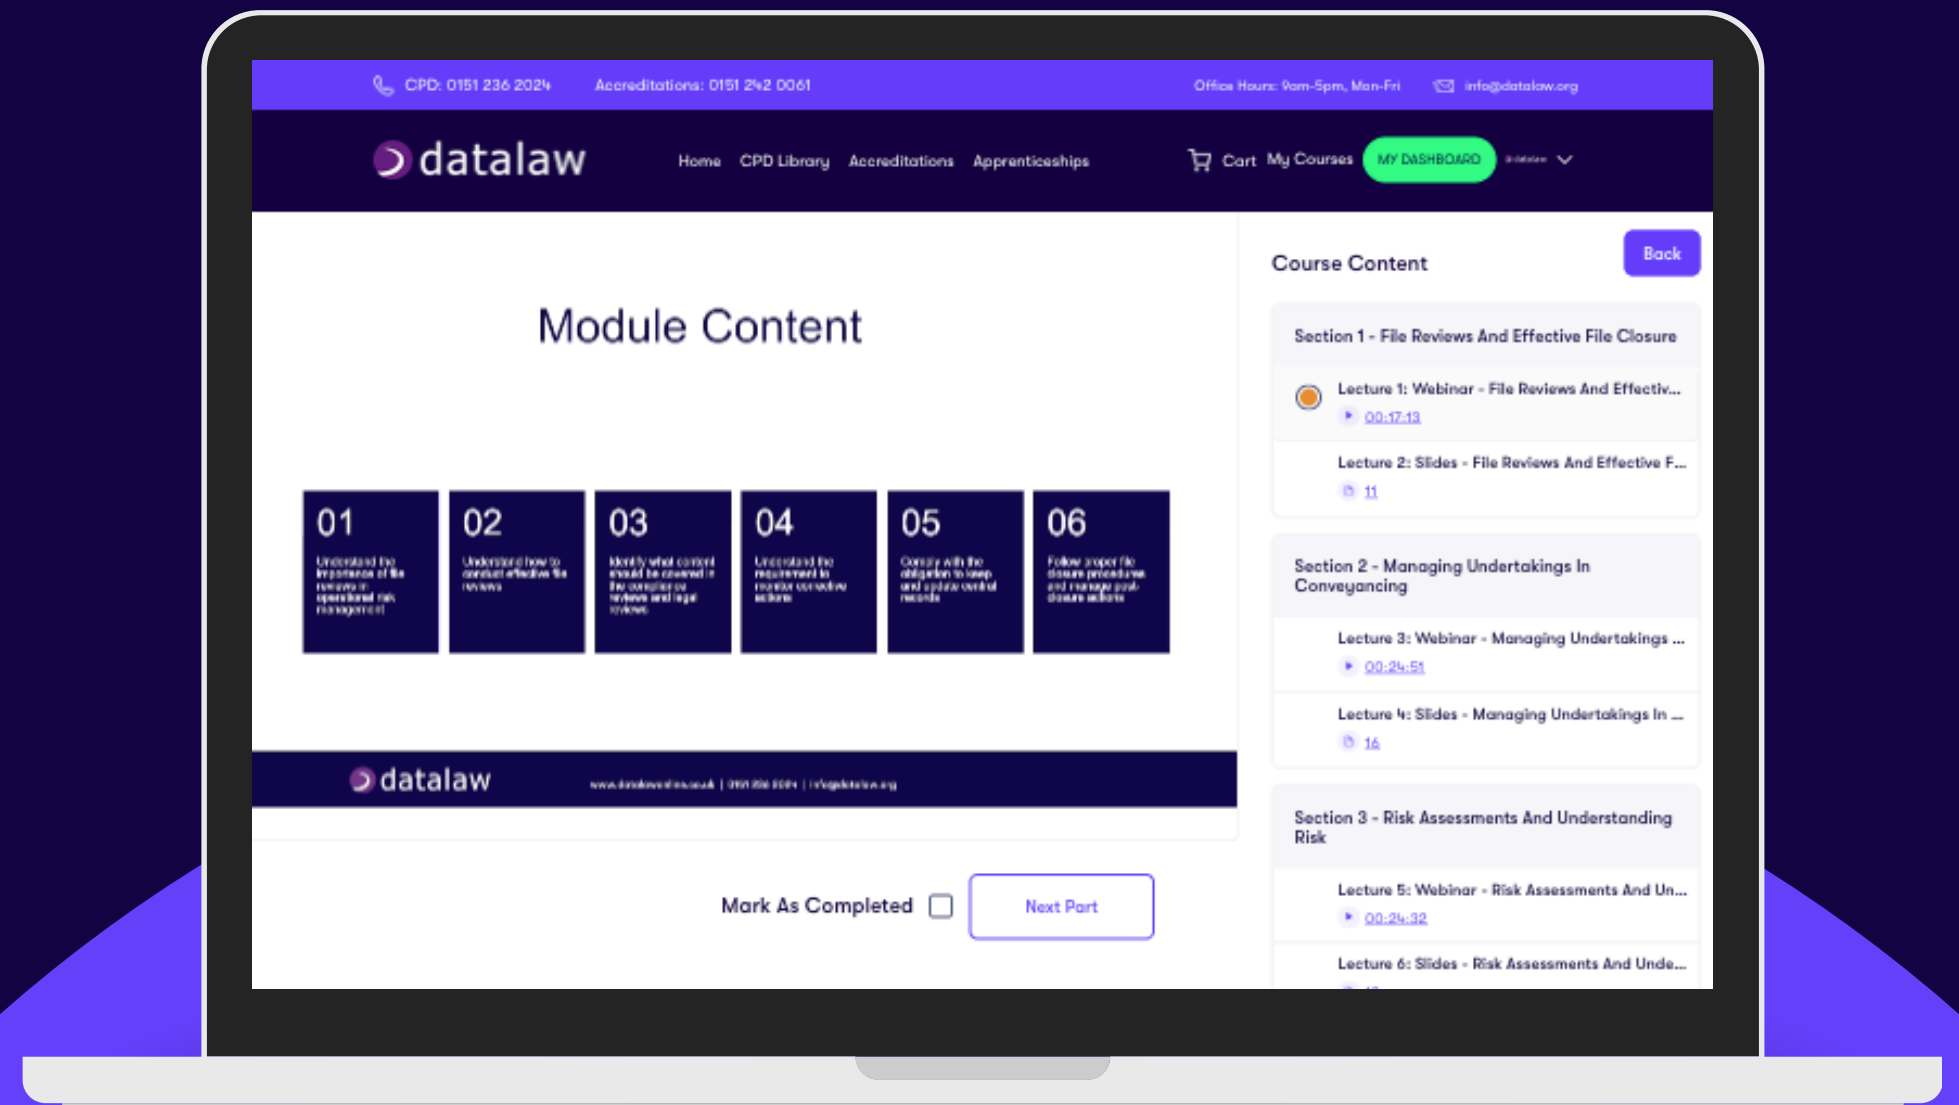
CPD: 0151 236 2024 Accreditations: 0151 242 0061 Office Hours: 9am-5pm, Mon-Fri info@datalaw.org

datalaw

Home CPD Library Accreditations Apprenticeships

Cart My Courses MY DASHBOARD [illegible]

Module Content

01
Understand the importance of file reviews in operational risk management

02
Understand how to conduct effective file reviews

03
Identify what content should be covered in file compliance reviews and legal reviews

04
Understand the requirement to monitor corrective actions

05
Comply with the obligation to keep and update central records

06
Follow proper file closure procedures and manage post-closure actions

datalaw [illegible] | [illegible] | info@datalaw.org

Mark As Completed

Next Part

Course Content

Back

Section 1 - File Reviews And Effective File Closure

Lecture 1: Webinar - File Reviews And Effectiv...
00:17:13

Lecture 2: Slides - File Reviews And Effective F...
11

Section 2 - Managing Undertakings In Conveyancing

Lecture 3: Webinar - Managing Undertakings ...
00:24:51

Lecture 4: Slides - Managing Undertakings In ...
16

Section 3 - Risk Assessments And Understanding Risk

Lecture 5: Webinar - Risk Assessments And Un...
00:24:32

Lecture 6: Slides - Risk Assessments And Unde...
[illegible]